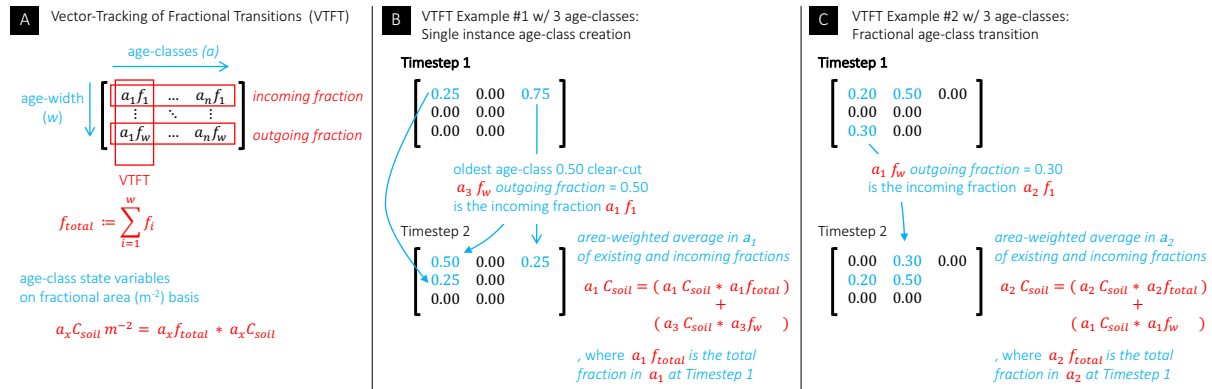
A Vector-Tracking of Fractional Transitions (VTFT)

age-classes (a)

age-width (w)

$\begin{bmatrix} a_1 f_1 & \dots & a_n f_1 \\ \vdots & \ddots & \vdots \\ a_1 f_w & \dots & a_n f_w \end{bmatrix}$

incoming fraction

outgoing fraction

VTFT

$f_{total} := \sum_{i=1}^{w} f_i$

age-class state variables on fractional area (m$^{-2}$) basis

$a_x C_{soil}\, m^{-2} = a_x f_{total} * a_x C_{soil}$

B VTFT Example #1 w/ 3 age-classes: Single instance age-class creation

Timestep 1

$\begin{bmatrix} 0.25 & 0.00 & 0.75 \\ 0.00 & 0.00 & \\ 0.00 & 0.00 & \end{bmatrix}$

oldest age-class 0.50 clear-cut
$a_3\ f_w$ outgoing fraction = 0.50
is the incoming fraction $a_1\ f_1$

Timestep 2

$\begin{bmatrix} 0.50 & 0.00 & 0.25 \\ 0.25 & 0.00 & \\ 0.00 & 0.00 & \end{bmatrix}$

area-weighted average in $a_1$ of existing and incoming fractions

$a_1\ C_{soil} = (\ a_1\ C_{soil} * a_1 f_{total}\ )$
+
$(\ a_3\ C_{soil} * a_3 f_w\ \ )$

, where $a_1\ f_{total}$ is the total fraction in $a_1$ at Timestep 1

C VTFT Example #2 w/ 3 age-classes: Fractional age-class transition

Timestep 1

$\begin{bmatrix} 0.20 & 0.50 & 0.00 \\ 0.00 & 0.00 & \\ 0.30 & 0.00 & \end{bmatrix}$

$a_1\ f_w$ outgoing fraction = 0.30
is the incoming fraction $a_2\ f_1$

Timestep 2

$\begin{bmatrix} 0.00 & 0.30 & 0.00 \\ 0.20 & 0.50 & \\ 0.00 & 0.00 & \end{bmatrix}$

area-weighted average in $a_2$ of existing and incoming fractions

$a_2\ C_{soil} = (\ a_2\ C_{soil} * a_2 f_{total}\ )$
+
$(\ a_1\ C_{soil} * a_1 f_w\ \ )$

, where $a_2\ f_{total}$ is the total fraction in $a_2$ at Timestep 1